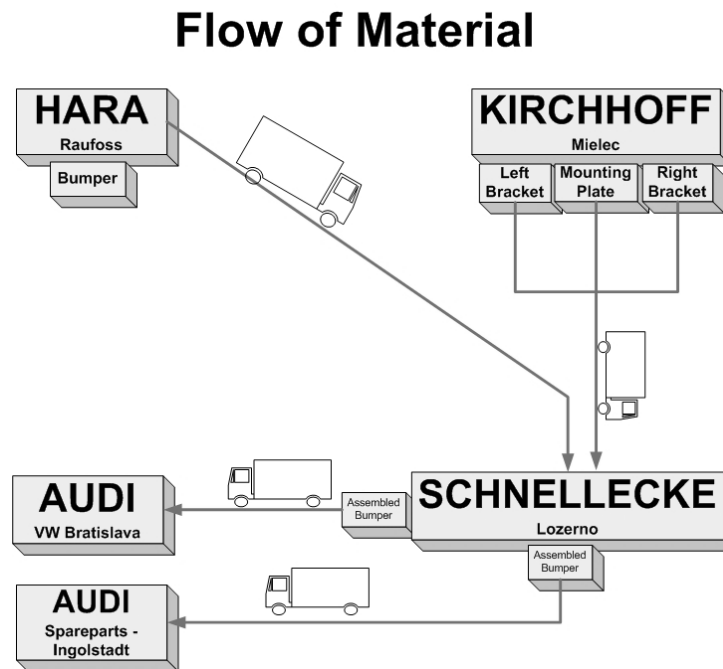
Flow of Material

HARA
Raufoss
Bumper

KIRCHHOFF
Mielec
Left Bracket
Mounting Plate
Right Bracket

AUDI
VW Bratislava

Assembled Bumper

SCHNELLECKE
Lozerno

Assembled Bumper

AUDI
Spareparts - Ingolstadt